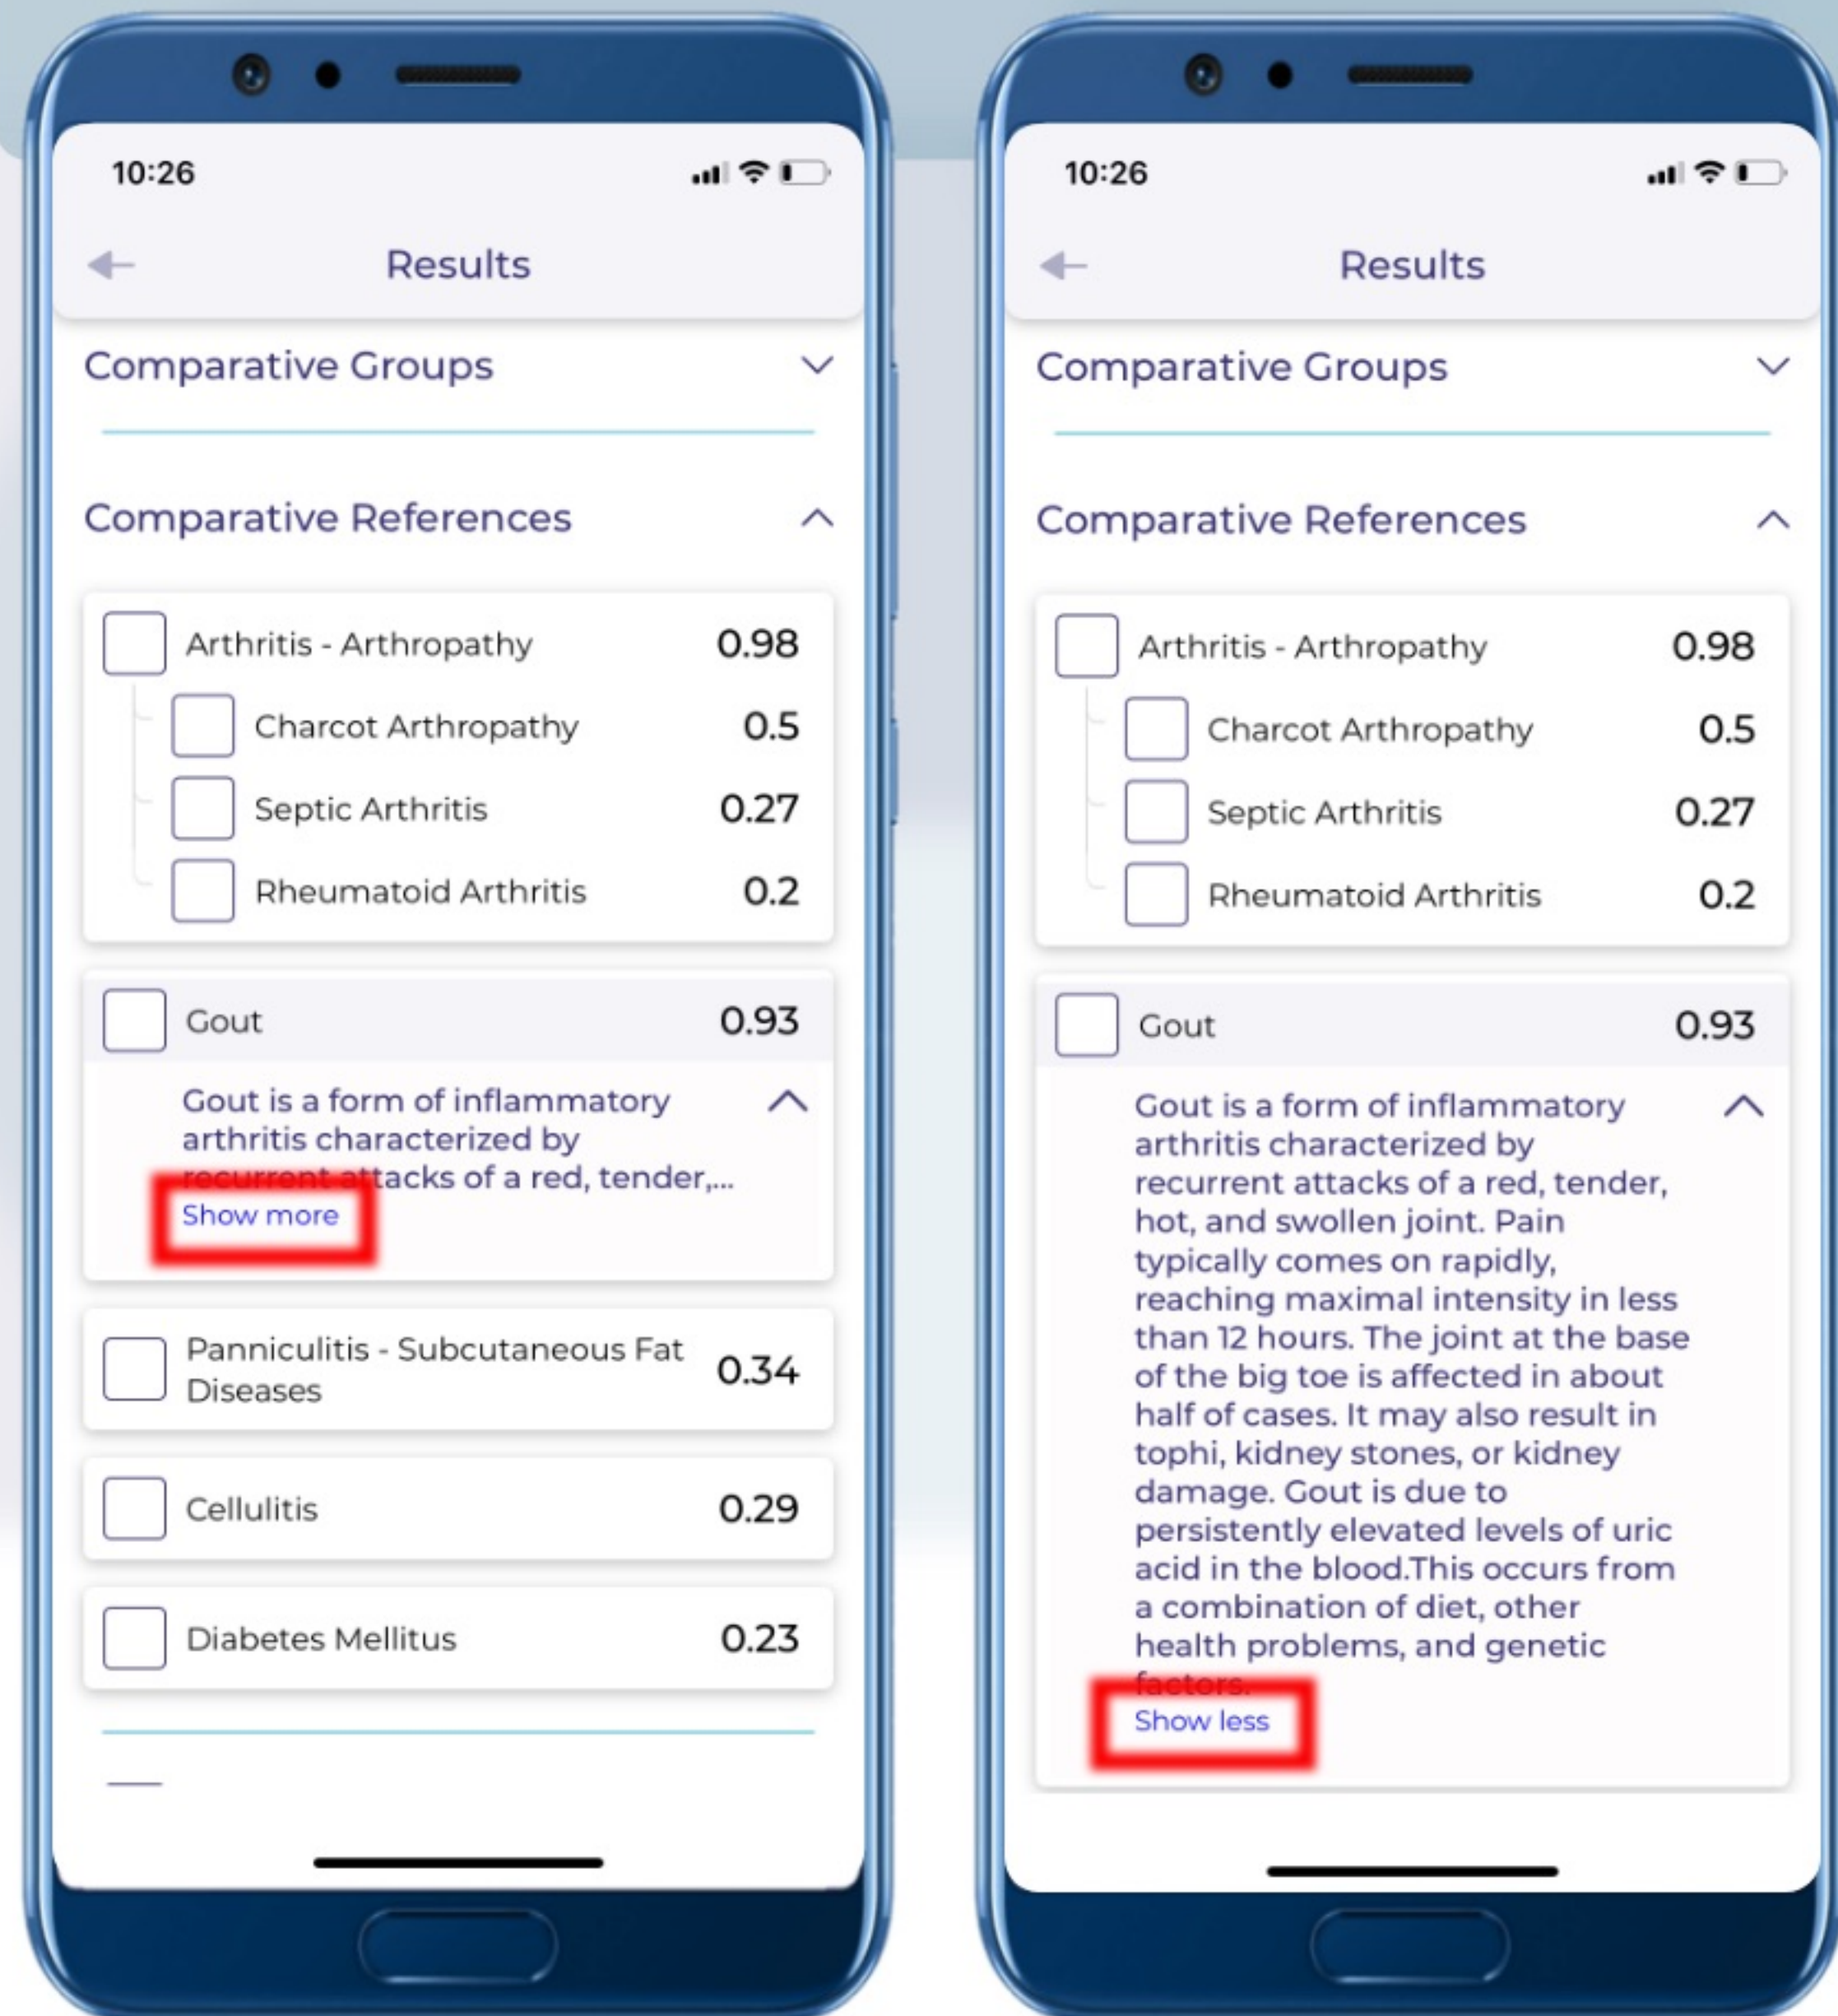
10:26

Results

Comparative Groups

Comparative References

| | |
|---|---|
| Arthritis - Arthropathy | 0.98 |
| Charcot Arthropathy | 0.5 |
| Septic Arthritis | 0.27 |
| Rheumatoid Arthritis | 0.2 |

Gout 0.93

Gout is a form of inflammatory arthritis characterized by recurrent attacks of a red, tender,...

Show more

Panniculitis - Subcutaneous Fat Diseases 0.34

Cellulitis 0.29

Diabetes Mellitus 0.23

10:26

Results

Comparative Groups

Comparative References

| | |
|---|---|
| Arthritis - Arthropathy | 0.98 |
| Charcot Arthropathy | 0.5 |
| Septic Arthritis | 0.27 |
| Rheumatoid Arthritis | 0.2 |

Gout 0.93

Gout is a form of inflammatory arthritis characterized by recurrent attacks of a red, tender, hot, and swollen joint. Pain typically comes on rapidly, reaching maximal intensity in less than 12 hours. The joint at the base of the big toe is affected in about half of cases. It may also result in tophi, kidney stones, or kidney damage. Gout is due to persistently elevated levels of uric acid in the blood.This occurs from a combination of diet, other health problems, and genetic factors.

Show less